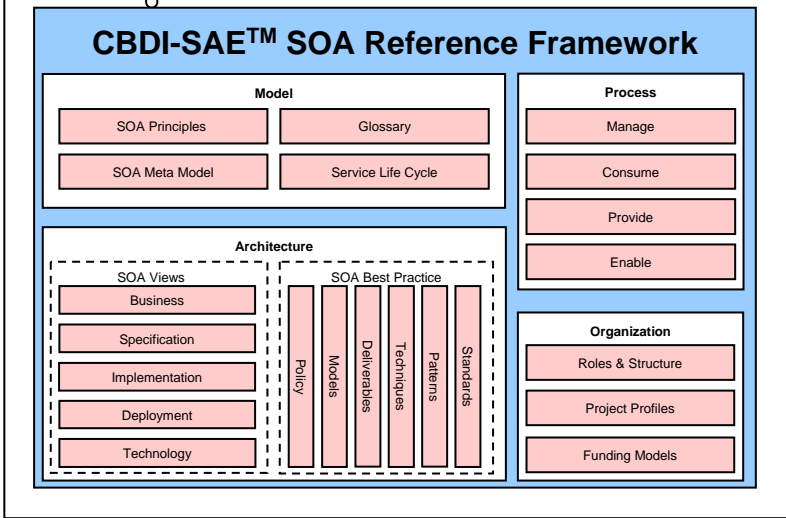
CBDI-SAE$^{TM}$ SOA Reference Framework

Model

SOA Principles

Glossary

SOA Meta Model

Service Life Cycle

Process

Manage

Consume

Provide

Enable

Architecture

SOA Views

Business

Specification

Implementation

Deployment

Technology

SOA Best Practice

Policy

Models

Deliverables

Techniques

Patterns

Standards

Organization

Roles & Structure

Project Profiles

Funding Models